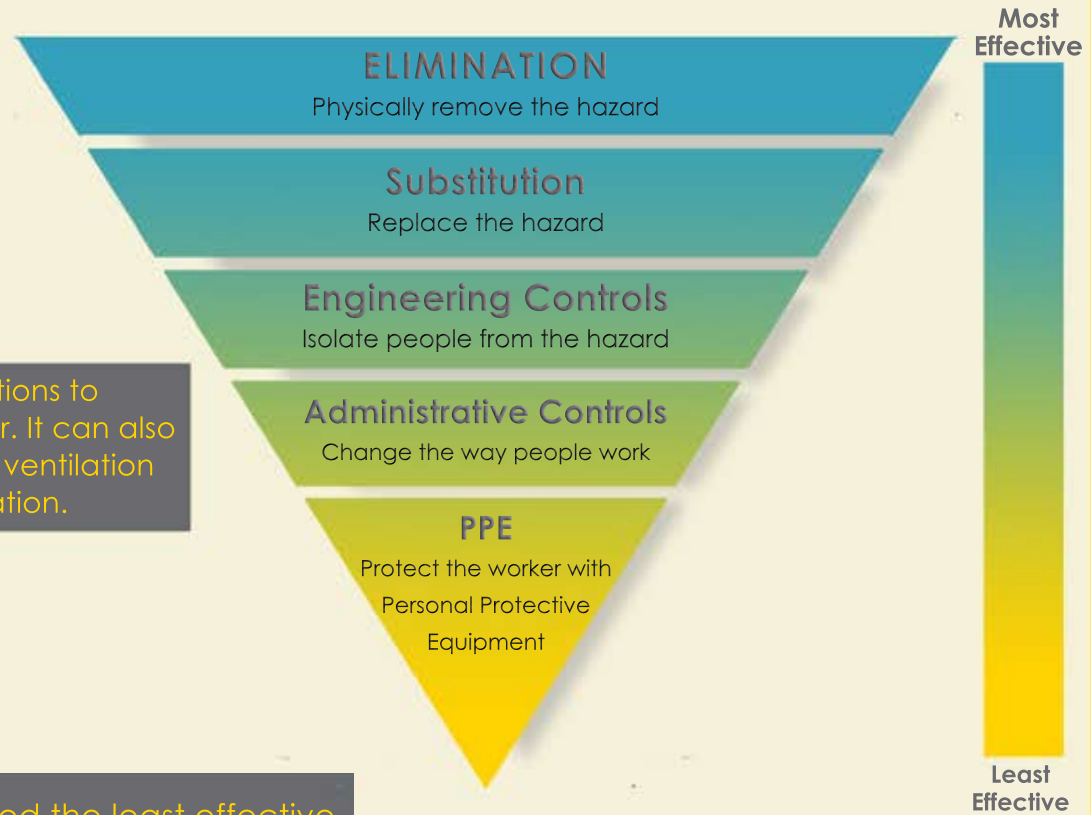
ELIMINATION
Physically remove the hazard

Substitution
Replace the hazard

Engineering Controls
Isolate people from the hazard

Administrative Controls
Change the way people work

PPE
Protect the worker with Personal Protective Equipment

Most Effective

Least Effective

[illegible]tions to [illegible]r. It can also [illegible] ventilation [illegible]ation.

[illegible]ed the least effective